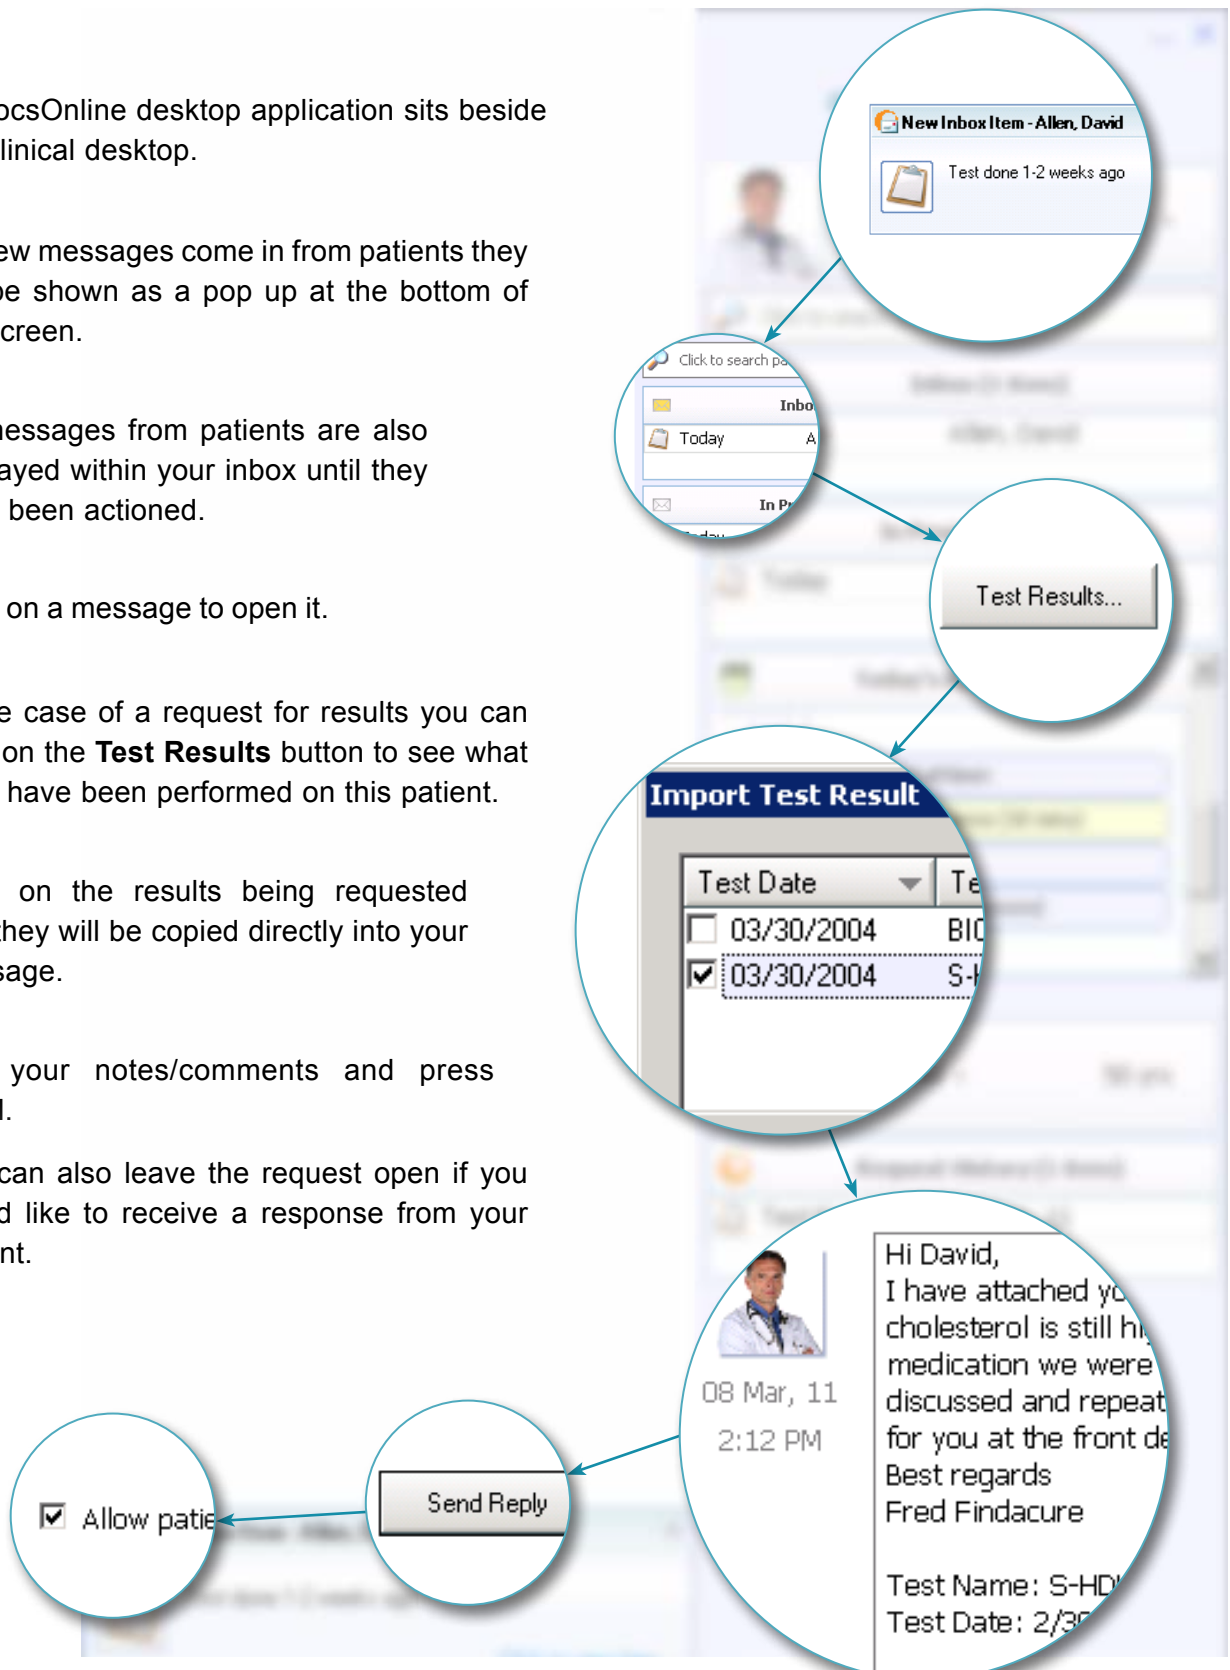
ocsOnline desktop application sits beside linical desktop.

ew messages come in from patients they e shown as a pop up at the bottom of creen.

essages from patients are also ayed within your inbox until they been actioned.

on a message to open it.

e case of a request for results you can on the **Test Results** button to see what have been performed on this patient.

on the results being requested hey will be copied directly into your sage.

your notes/comments and press l.

can also leave the request open if you d like to receive a response from your nt.

New Inbox Item - Allen, David

Test done 1-2 weeks ago

Click to search pa

Inbo

Today A

In Pr

Test Results...

Import Test Result

| Test Date | Te |
|---|---|
| ☐ 03/30/2004 | BIC |
| ☑ 03/30/2004 | S-H |

08 Mar, 11
2:12 PM

Hi David,
I have attached yo
cholesterol is still hi
medication we were
discussed and repeat
for you at the front de
Best regards
Fred Findacure

Test Name: S-HD
Test Date: 2/3

Send Reply

☑ Allow patie